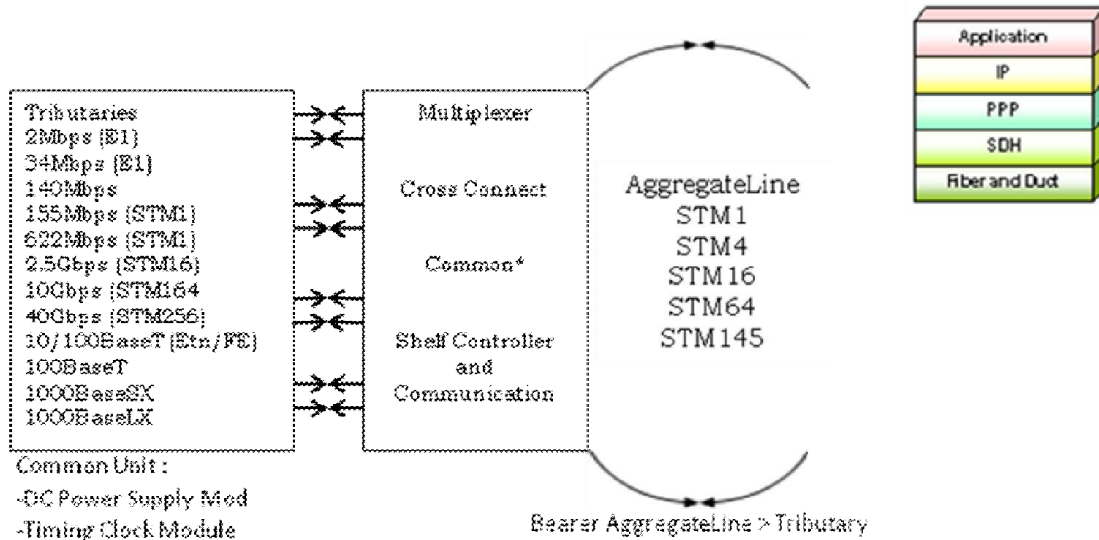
Tributaries
2Mbps (E1)
34Mbps (E1)
140Mbps
155Mbps (STM1)
622Mbps (STM1)
2.5Gbps (STM16)
10Gbps (STM164
40Gbps (STM256)
10/100BaseT (Etn/FE)
100BaseT
1000BaseSX
1000BaseLX

Multiplexer

Cross Connect

Common*

Shelf Controller and Communication

AggregateLine
STM1
STM4
STM16
STM64
STM145

Application
IP
PPP
SDH
Fiber and Duct

Common Unit :
-DC Power Supply Mod
-Timing Clock Module

Bearer AggregateLine > Tributary